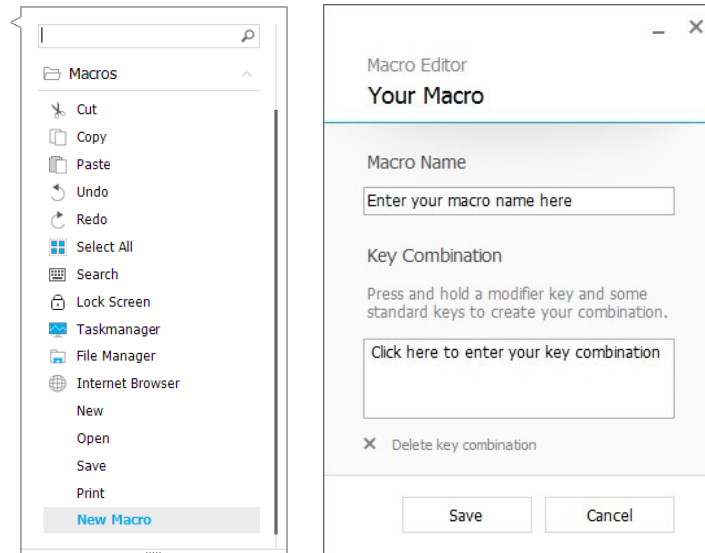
Macros

Cut

Copy

Paste

Undo

Redo

Select All

Search

Lock Screen

Taskmanager

File Manager

Internet Browser

New

Open

Save

Print

New Macro

Macro Editor

Your Macro

Macro Name

Enter your macro name here

Key Combination

Press and hold a modifier key and some standard keys to create your combination.

Click here to enter your key combination

Delete key combination

Save

Cancel